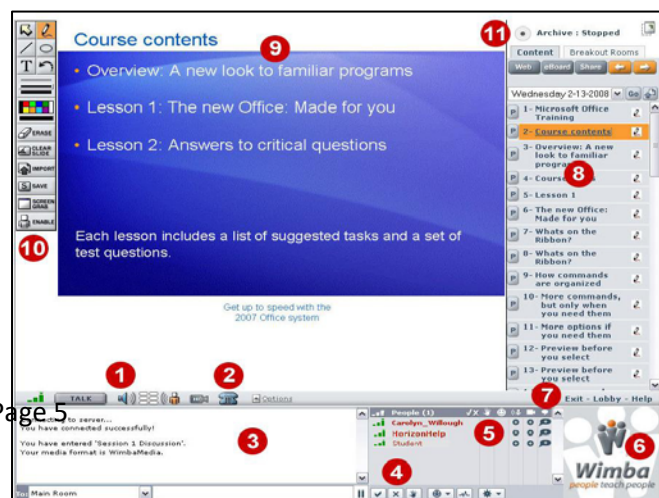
Course contents

9

• Overview: A new look to familiar programs

• Lesson 1: The new Office: Made for you

• Lesson 2: Answers to critical questions

Each lesson includes a list of suggested tasks and a set of test questions.

Get up to speed with the 2007 Office system

ERASE
CLEAR SLIDE
IMPORT
SAVE
SCREEN GRAB
ENABLE

10

11

Archive : Stopped

Content | Breakout Rooms

Web | eBoard | Share

Wednesday 2-13-2008 | Go

1- Microsoft Office Training
2- Course contents
3- Overview: A new look to familiar programs
4- Course
8
5- Lesson 1
6- The new Office: Made for you
7- Whats on the Ribbon?
8- Whats on the Ribbon?
9- How commands are organized
10- More commands, but only when you need them
11- More options if you need them
12- Preview before you select
13- Preview before you select

TALK

1

2

Options

7

Exit - Lobby - Help

Page 5

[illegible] to server...
You have connected successfully!

You have entered 'Session 1 Discussion'.
Your media format is WimbaMedia.

3

People (1)
Carolyn_Willough
HorizonHelp
Student

5

4

6

Wimba
people teach people

Main Room